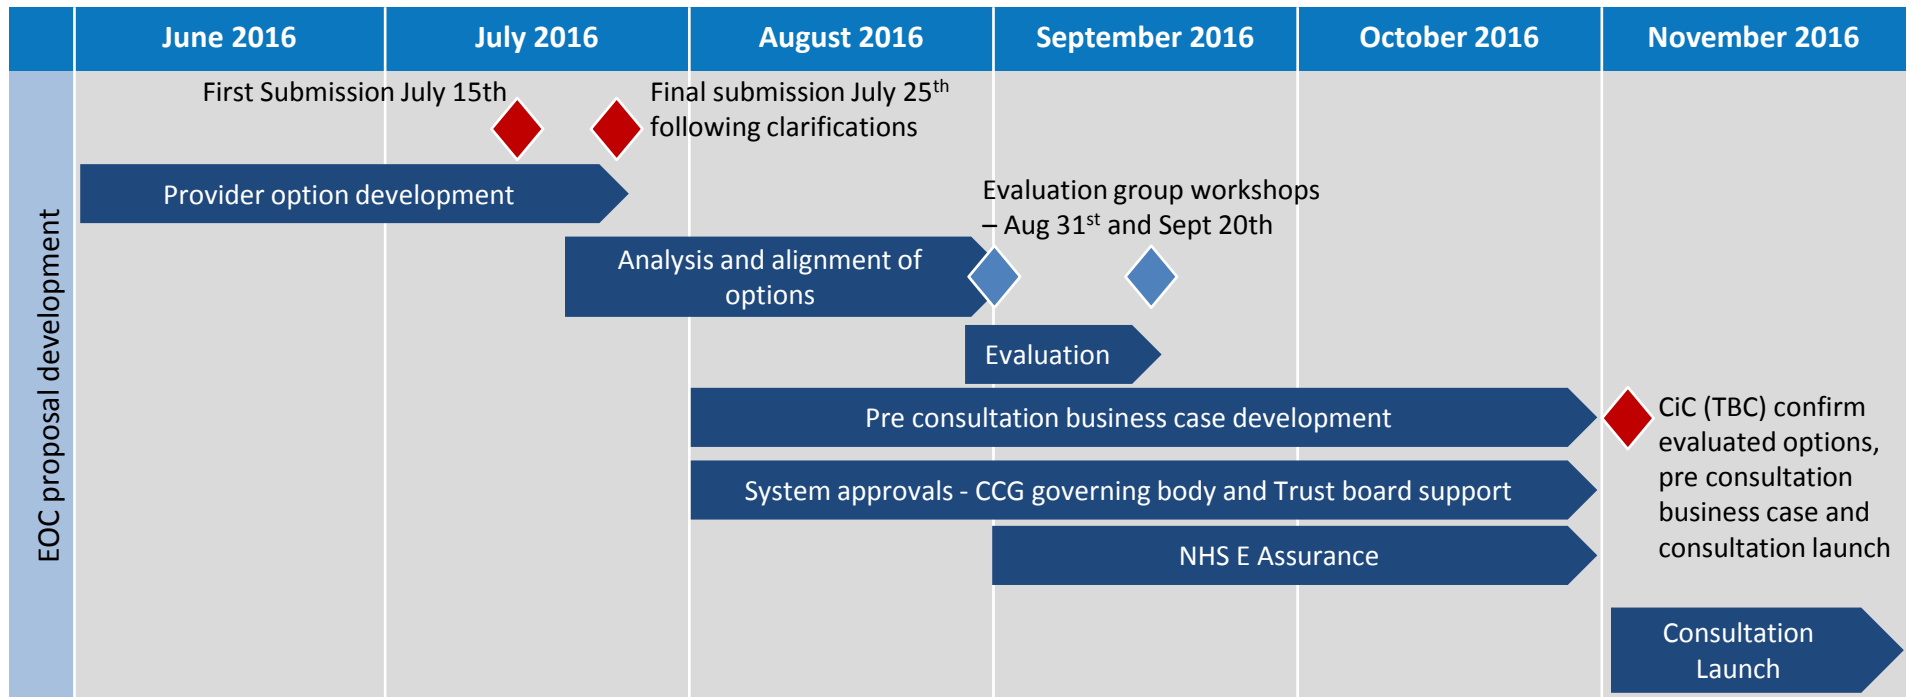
| June 2016 | July 2016 | August 2016 | September 2016 | October 2016 | November 2016 |
|---|---|---|---|---|---|

EOC proposal development

First Submission July 15th

Final submission July 25$^{th}$ following clarifications

Provider option development

Evaluation group workshops – Aug 31$^{st}$ and Sept 20th

Analysis and alignment of options

Evaluation

Pre consultation business case development

CiC (TBC) confirm evaluated options, pre consultation business case and consultation launch

System approvals - CCG governing body and Trust board support

NHS E Assurance

Consultation Launch